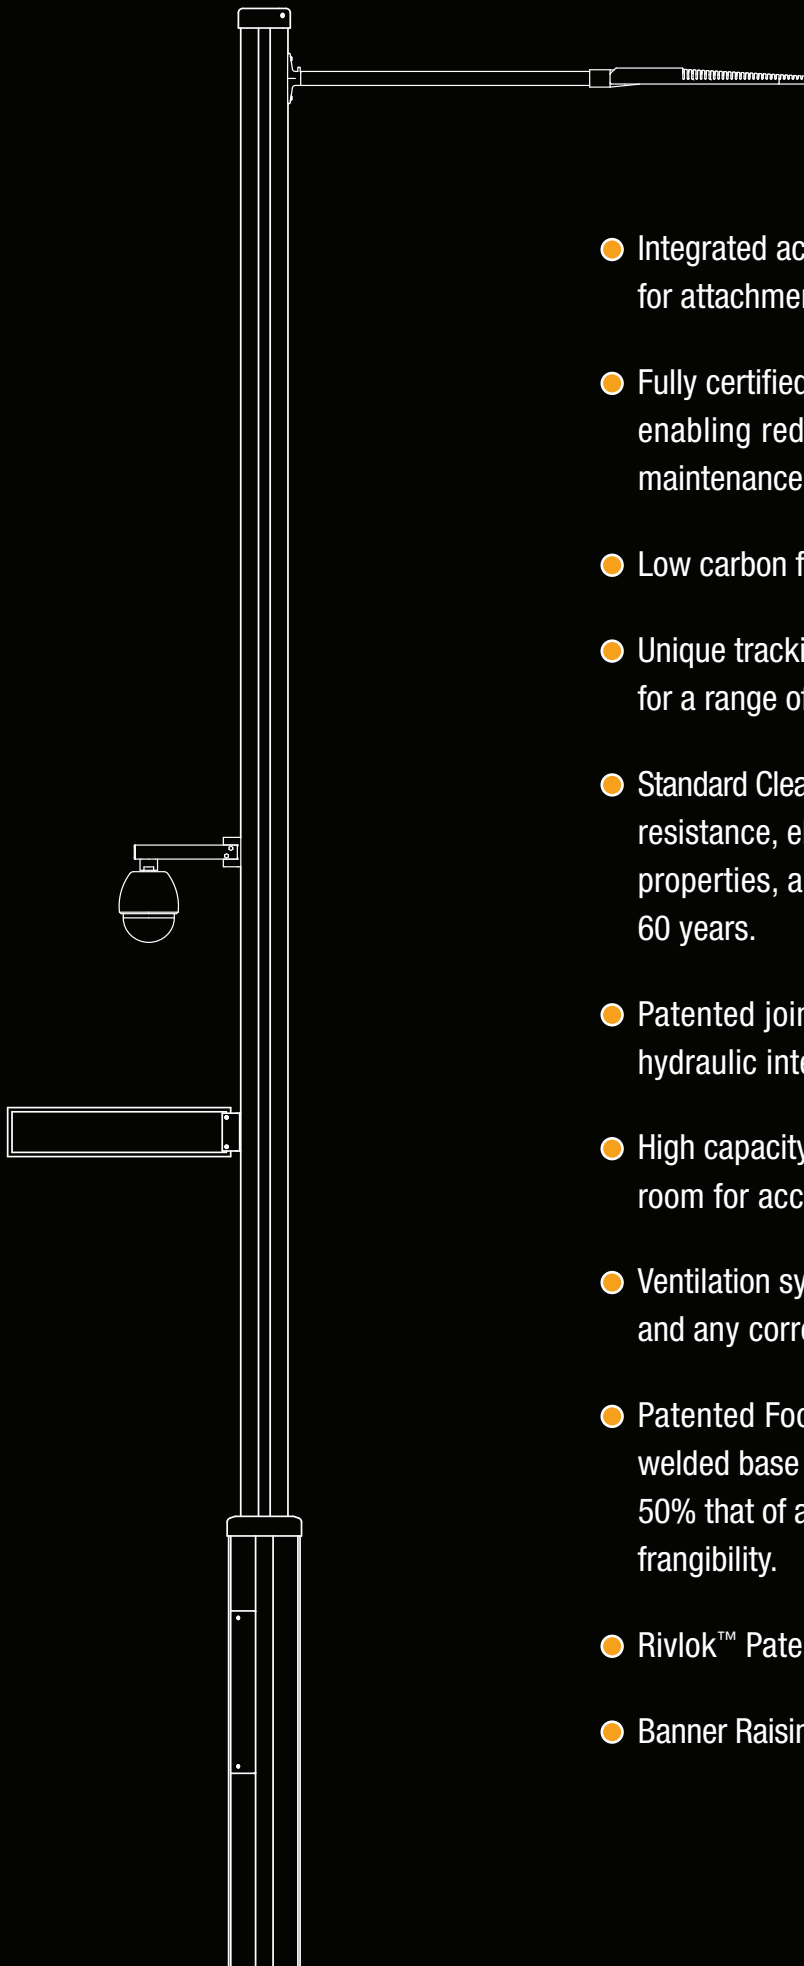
Integrated ac
for attachmen

Fully certified
enabling red
maintenance

Low carbon f

Unique tracki
for a range o

Standard Clea
resistance, e
properties, a
60 years.

Patented join
hydraulic inte

High capacity
room for acc

Ventilation sy
and any corr

Patented Foo
welded base
50% that of a
frangibility.

Rivlok™ Pate

Banner Raisin